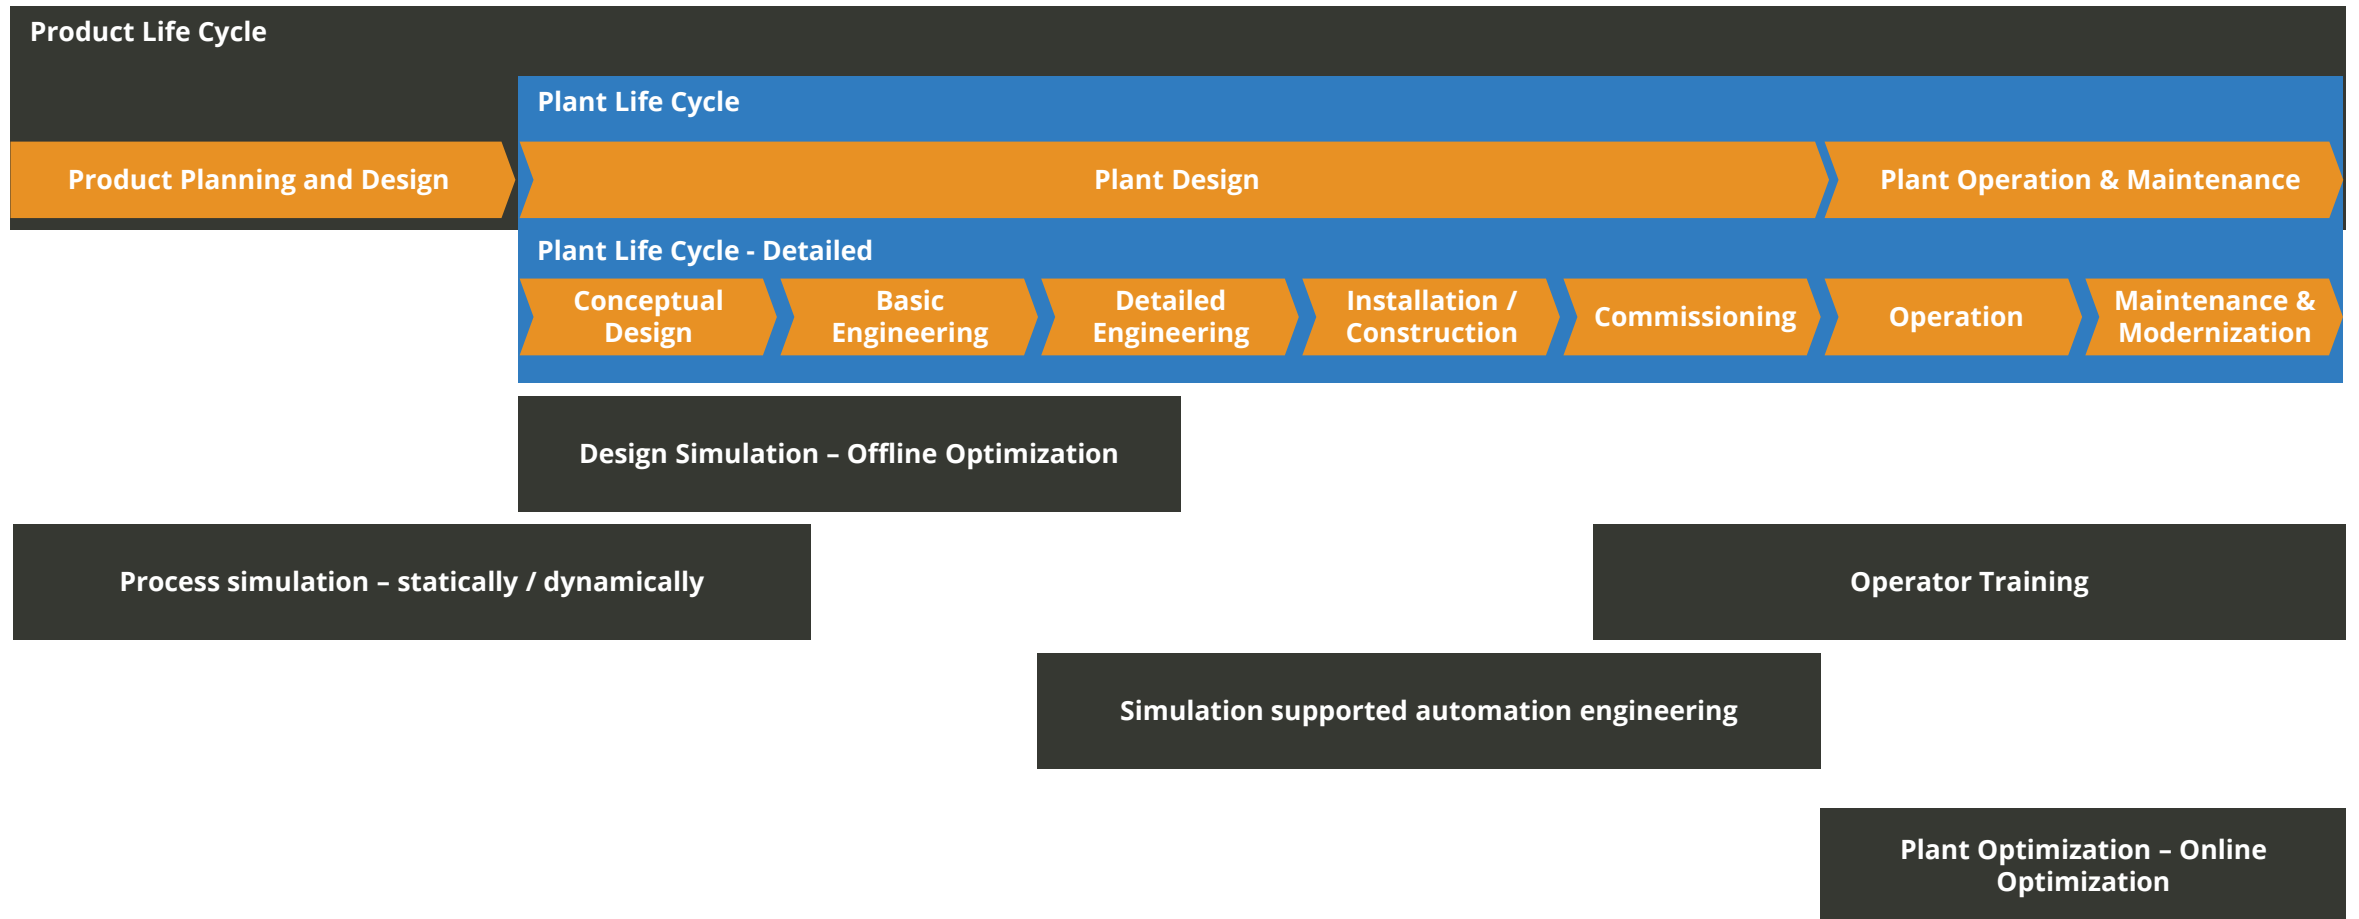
Product Life Cycle

Plant Life Cycle

Product Planning and Design

Plant Design

Plant Operation & Maintenance

Plant Life Cycle - Detailed

Conceptual Design

Basic Engineering

Detailed Engineering

Installation / Construction

Commissioning

Operation

Maintenance & Modernization

Design Simulation – Offline Optimization

Process simulation – statically / dynamically

Operator Training

Simulation supported automation engineering

Plant Optimization – Online Optimization